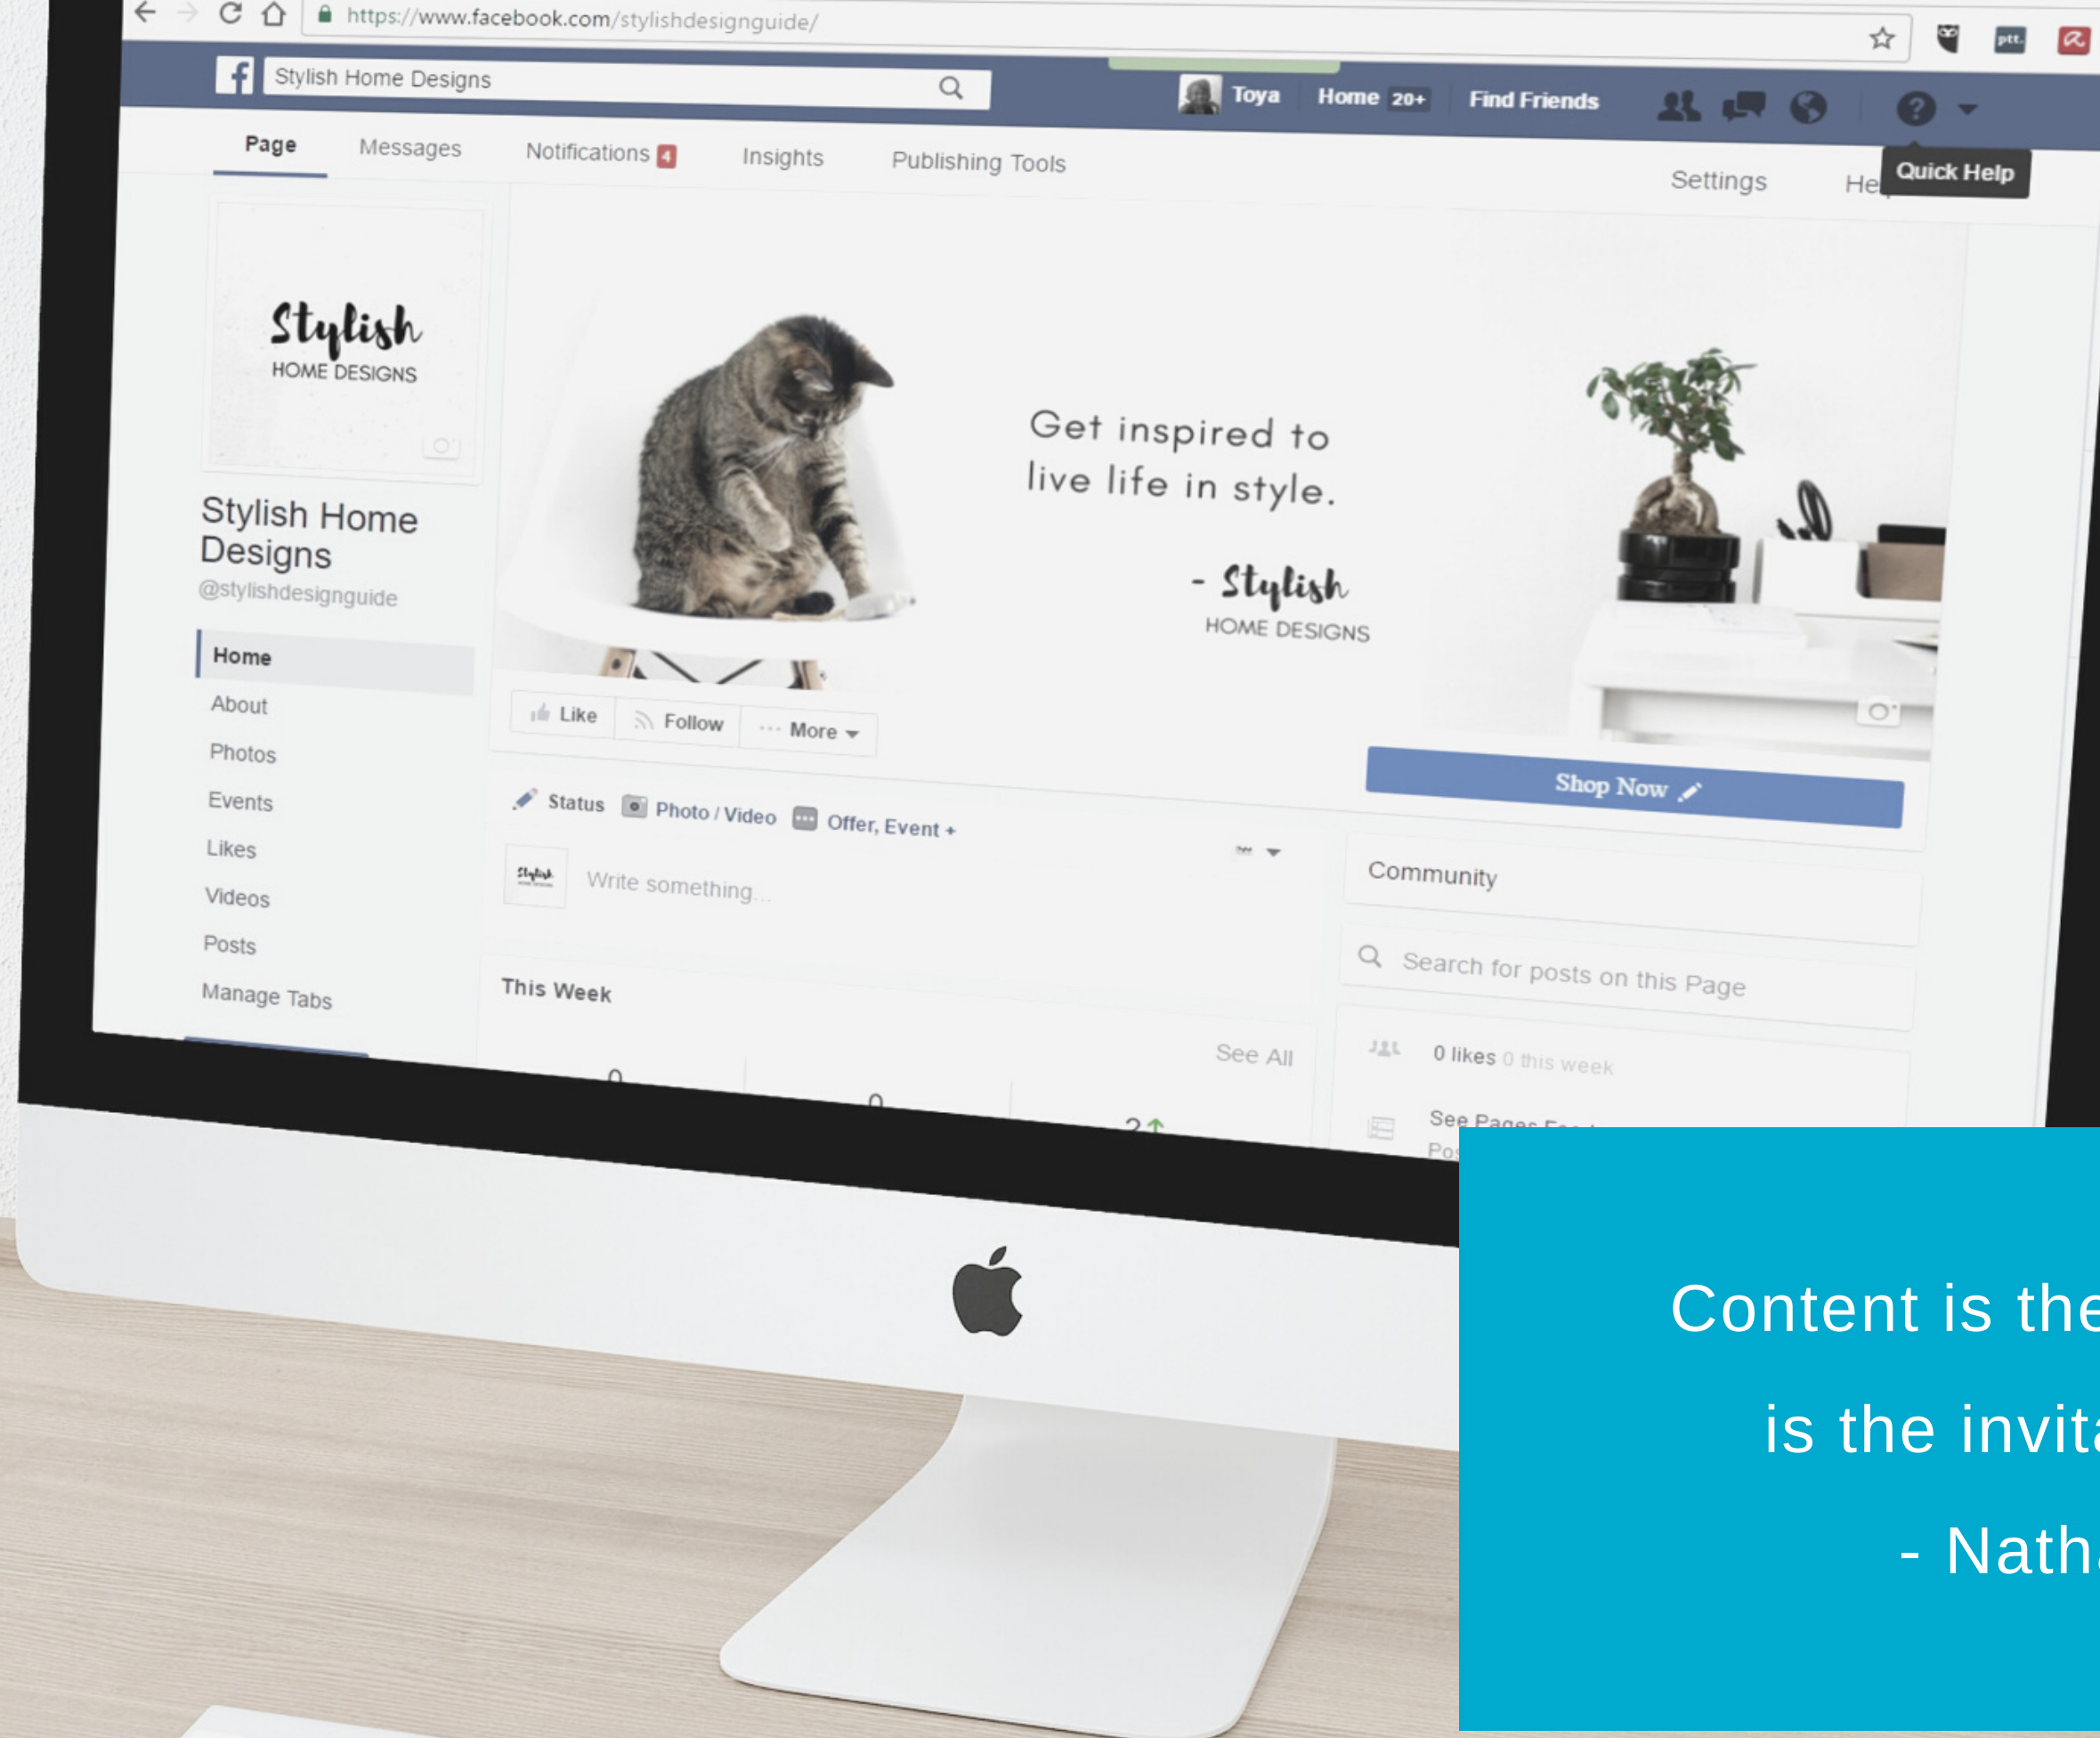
https://www.facebook.com/stylishdesignguide/

Stylish Home Designs

Toya Home 20+ Find Friends

Page Messages Notifications 4 Insights Publishing Tools Settings He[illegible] Quick Help

Stylish HOME DESIGNS

Stylish Home Designs
@stylishdesignguide

Home
About
Photos
Events
Likes
Videos
Posts
Manage Tabs

Get inspired to live life in style.

- Stylish HOME DESIGNS

Like Follow More

Shop Now

Status Photo / Video Offer, Event +

Write something...

Community

Search for posts on this Page

This Week

See All

0 0 2

0 likes 0 this week

See Pages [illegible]
Po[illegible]

Content is the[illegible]
is the invit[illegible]
- Nath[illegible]